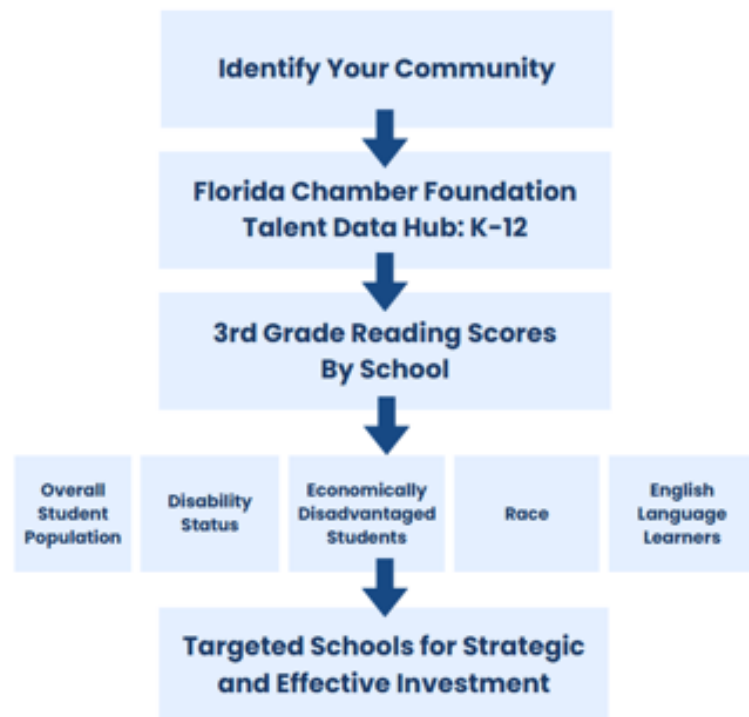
Identify Your Community

Florida Chamber Foundation Talent Data Hub: K-12

3rd Grade Reading Scores By School

Overall Student Population

Disability Status

Economically Disadvantaged Students

Race

English Language Learners

Targeted Schools for Strategic and Effective Investment